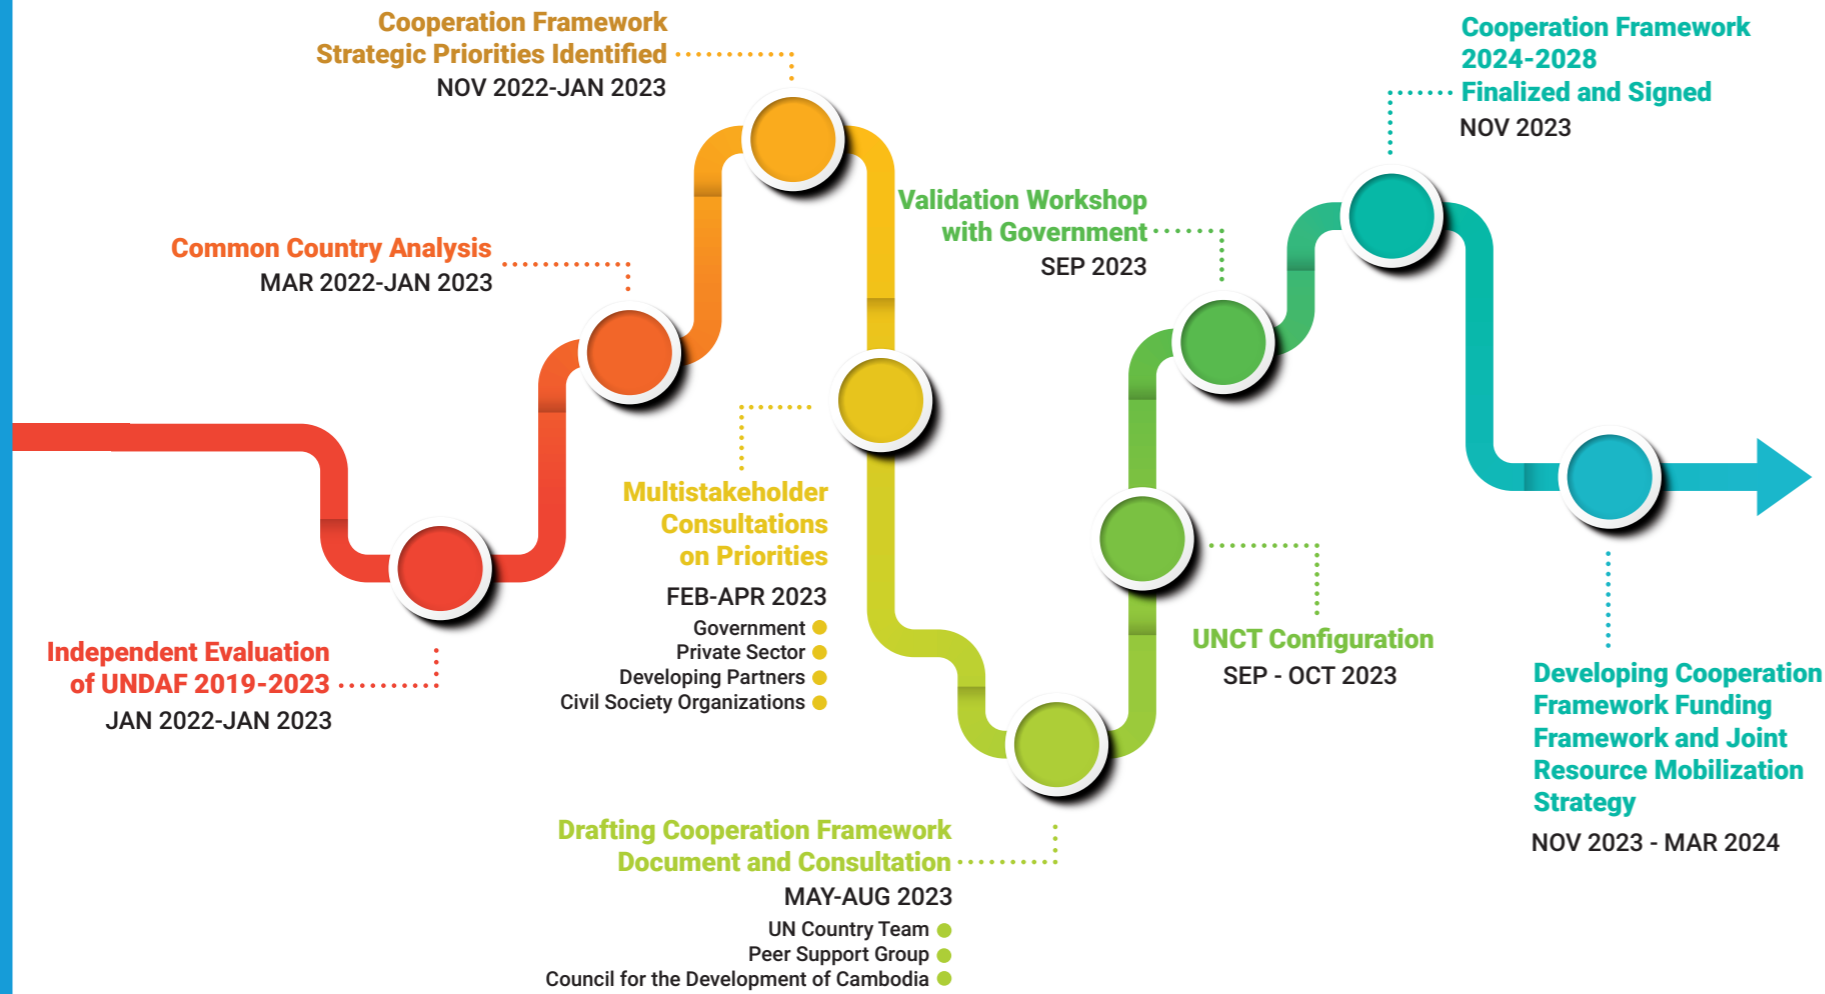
Cooperation Framework Strategic Priorities Identified
NOV 2022-JAN 2023

Common Country Analysis
MAR 2022-JAN 2023

Independent Evaluation of UNDAF 2019-2023
JAN 2022-JAN 2023

Multistakeholder Consultations on Priorities
FEB-APR 2023
Government
Private Sector
Developing Partners
Civil Society Organizations

Validation Workshop with Government
SEP 2023

Drafting Cooperation Framework Document and Consultation
MAY-AUG 2023
UN Country Team
Peer Support Group
Council for the Development of Cambodia

UNCT Configuration
SEP - OCT 2023

Cooperation Framework 2024-2028 Finalized and Signed
NOV 2023

Developing Cooperation Framework Funding Framework and Joint Resource Mobilization Strategy
NOV 2023 - MAR 2024